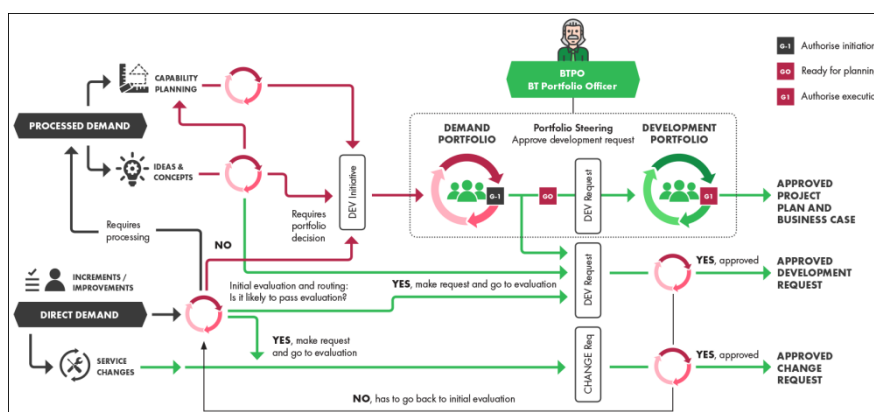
G-1 Authorise initiatio
GO Ready for plannin
G1 Authorise executi

BTPO
BT Portfolio Officer

CAPABILITY PLANNING

PROCESSED DEMAND

IDEAS & CONCEPTS

DEV Initiative

Requires portfolio decision

Requires processing

NO

DEMAND PORTFOLIO

G-1

Portfolio Steering
Approve development request

GO

DEV Request

DEVELOPMENT PORTFOLIO

G1

APPROVED PROJECT PLAN AND BUSINESS CASE

INCREMENTS / IMPROVEMENTS

DIRECT DEMAND

Initial evaluation and routing: Is it likely to pass evaluation?

YES, make request and go to evaluation

DEV Request

YES, approved

APPROVED DEVELOPMENT REQUEST

SERVICE CHANGES

YES, make request and go to evaluation

CHANGE Req

YES, approved

APPROVED CHANGE REQUEST

NO, has to go back to initial evaluation